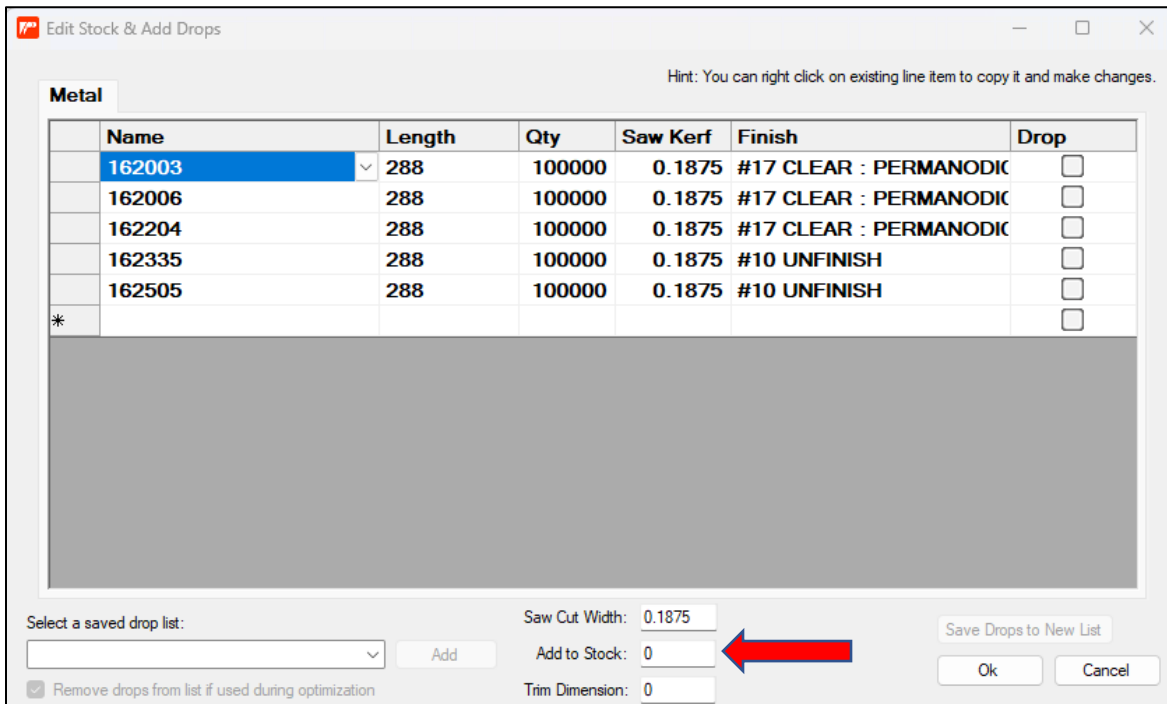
Edit Stock & Add Drops

Hint: You can right click on existing line item to copy it and make changes.

Metal

| | Name | Length | Qty | Saw Kerf | Finish | Drop |
|---|---|---|---|---|---|---|
| | 162003 | 288 | 100000 | 0.1875 | #17 CLEAR : PERMANODIC | ☐ |
| | 162006 | 288 | 100000 | 0.1875 | #17 CLEAR : PERMANODIC | ☐ |
| | 162204 | 288 | 100000 | 0.1875 | #17 CLEAR : PERMANODIC | ☐ |
| | 162335 | 288 | 100000 | 0.1875 | #10 UNFINISH | ☐ |
| | 162505 | 288 | 100000 | 0.1875 | #10 UNFINISH | ☐ |
| * | | | | | | ☐ |

Select a saved drop list:

Add

Remove drops from list if used during optimization

Saw Cut Width: 0.1875

Add to Stock: 0

Trim Dimension: 0

Save Drops to New List

Ok

Cancel